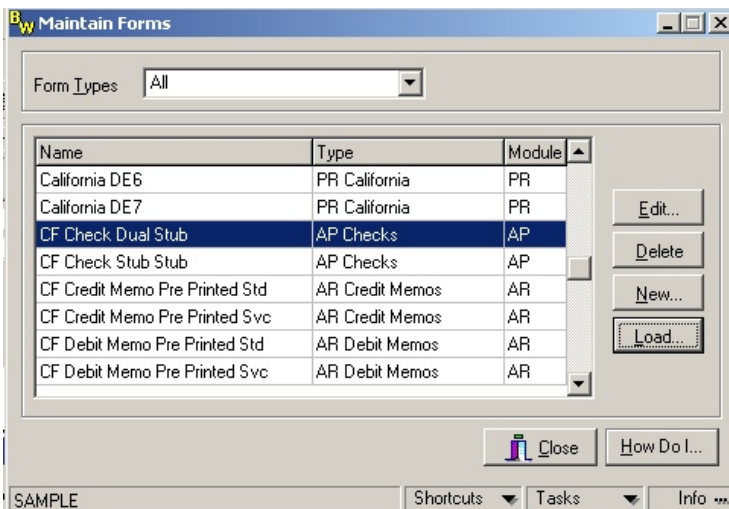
BW Maintain Forms

Form Types All

| Name | Type | Module |
|---|---|---|
| California DE6 | PR California | PR |
| California DE7 | PR California | PR |
| CF Check Dual Stub | AP Checks | AP |
| CF Check Stub Stub | AP Checks | AP |
| CF Credit Memo Pre Printed Std | AR Credit Memos | AR |
| CF Credit Memo Pre Printed Svc | AR Credit Memos | AR |
| CF Debit Memo Pre Printed Std | AR Debit Memos | AR |
| CF Debit Memo Pre Printed Svc | AR Debit Memos | AR |

Edit...
Delete
New...
Load...

Close
How Do I...

SAMPLE
Shortcuts
Tasks
Info